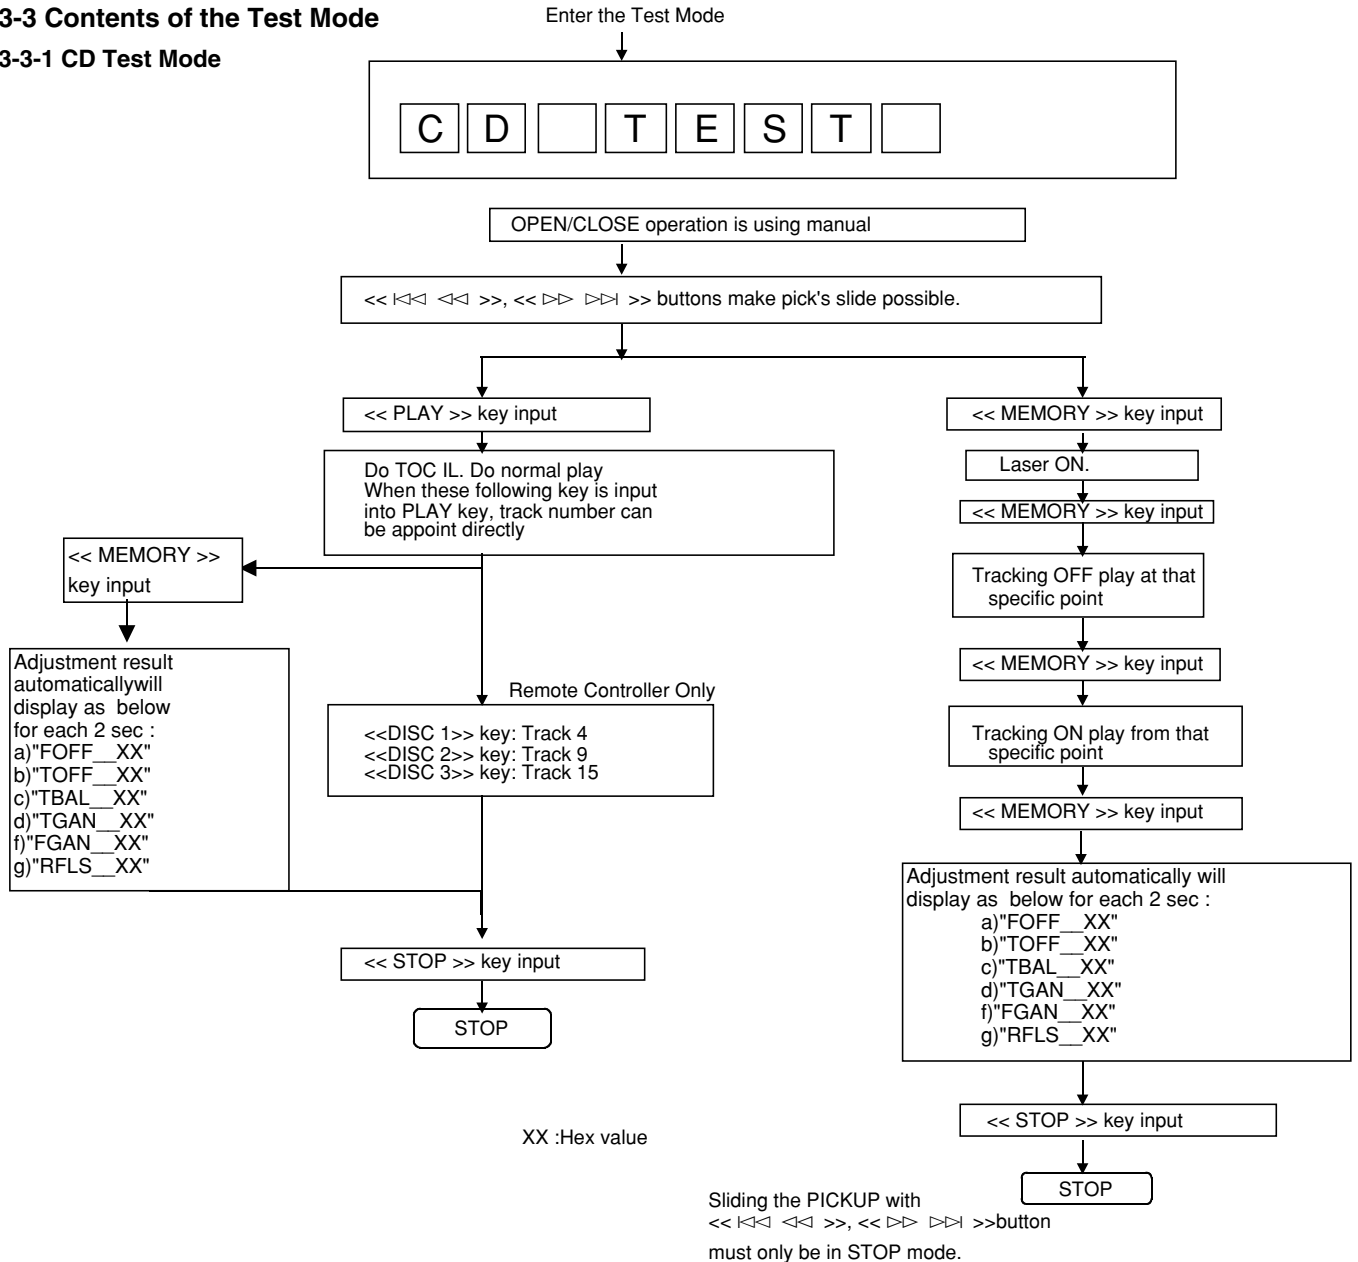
3-3 Contents of the Test Mode

3-3-1 CD Test Mode

Enter the Test Mode

| C | D |  | T | E | S | T |  |
|---|---|---|---|---|---|---|---|

OPEN/CLOSE operation is using manual

<< ⧏◁◁ ◁◁ >>, << ▷▷ ▷▷⧐ >> buttons make pick's slide possible.

<< PLAY >> key input

Do TOC IL. Do normal play
When these following key is input into PLAY key, track number can be appoint directly

<< MEMORY >> key input

Adjustment result automaticallywill display as below for each 2 sec :
a)"FOFF__XX"
b)"TOFF__XX"
c)"TBAL__XX"
d)"TGAN__XX"
f)"FGAN__XX"
g)"RFLS__XX"

Remote Controller Only

<<DISC 1>> key: Track 4
<<DISC 2>> key: Track 9
<<DISC 3>> key: Track 15

<< STOP >> key input

STOP

XX :Hex value

<< MEMORY >> key input

Laser ON.

<< MEMORY >> key input

Tracking OFF play at that specific point

<< MEMORY >> key input

Tracking ON play from that specific point

<< MEMORY >> key input

Adjustment result automatically will display as below for each 2 sec :
a)"FOFF__XX"
b)"TOFF__XX"
c)"TBAL__XX"
d)"TGAN__XX"
f)"FGAN__XX"
g)"RFLS__XX"

<< STOP >> key input

STOP

Sliding the PICKUP with
<< ⧏◁◁ ◁◁ >>, << ▷▷ ▷▷⧐ >>button
must only be in STOP mode.